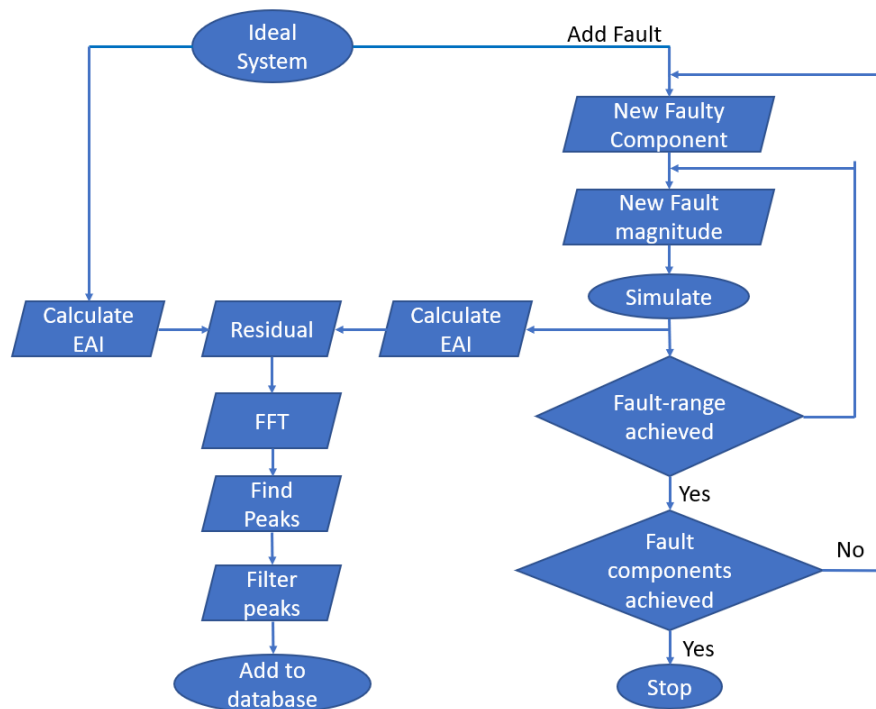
Ideal System

Add Fault

New Faulty Component

New Fault magnitude

Simulate

Calculate EAI

Residual

Calculate EAI

FFT

Find Peaks

Filter peaks

Add to database

Fault-range achieved

Yes

Fault components achieved

No

Yes

Stop